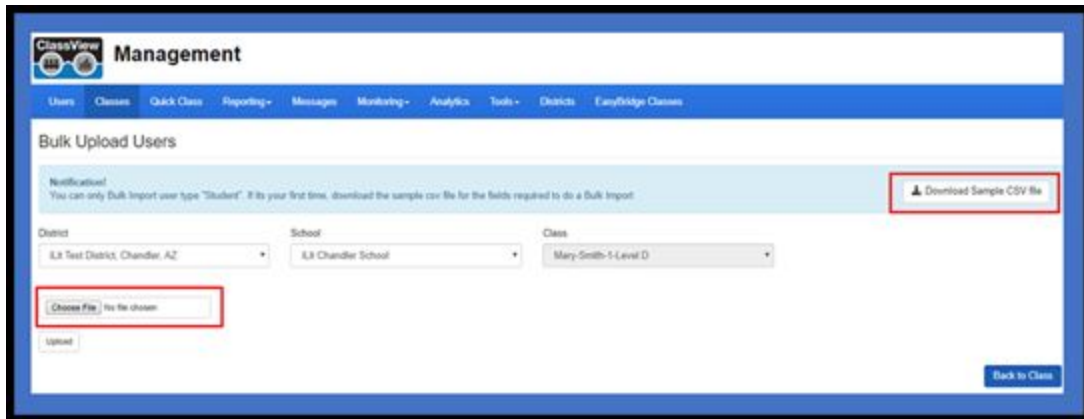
ClassView

Management

Users Classes Quick Class Reporting▾ Messages Monitoring▾ Analytics Tools▾ Districts EasyBridge Classes

Bulk Upload Users

Notification!
You can only Bulk Import user type "Student". If its your first time, download the sample csv file for the fields required to do a Bulk Import

Download Sample CSV file

District
ILit Test District, Chandler, AZ

School
ILit Chandler School

Class
Mary-Smith-1-Level D

Choose File No file chosen

Upload

Back to Class